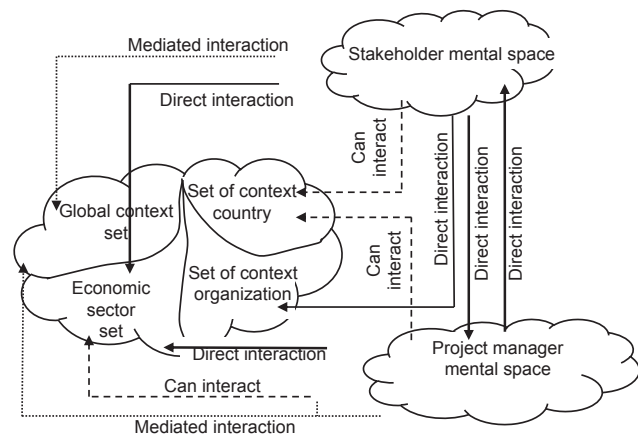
Mediated interaction

Stakeholder mental space

Direct interaction

Can interact

Global context set

Set of context country

Can interact

Direct interaction

Direct interaction

Direct interaction

Economic sector set

Set of context organization

Direct interaction

Project manager mental space

Can interact

Mediated interaction